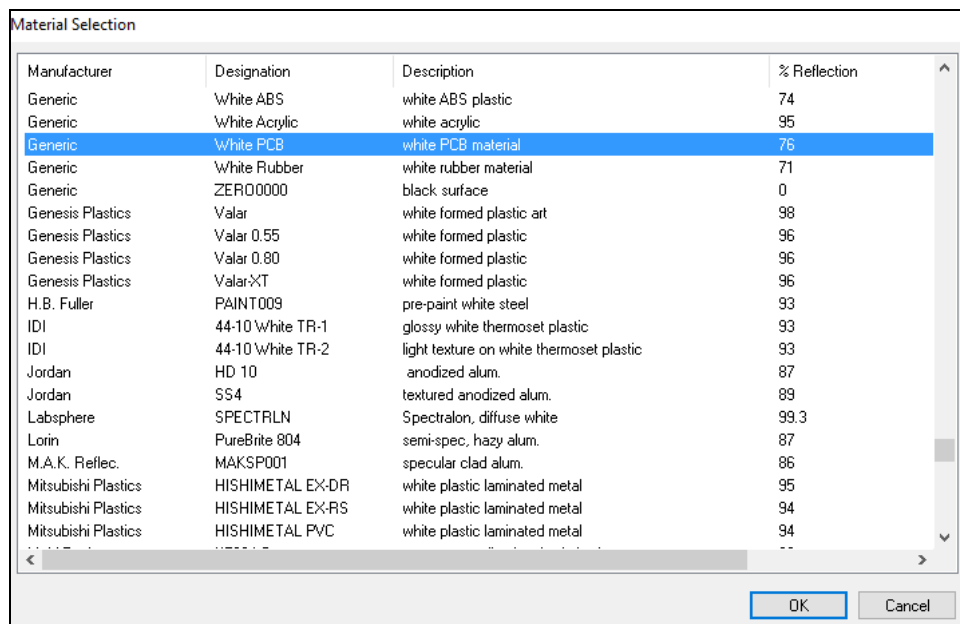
Material Selection

| Manufacturer | Designation | Description | % Reflection |
|---|---|---|---|
| Generic | White ABS | white ABS plastic | 74 |
| Generic | White Acrylic | white acrylic | 95 |
| Generic | White PCB | white PCB material | 76 |
| Generic | White Rubber | white rubber material | 71 |
| Generic | ZERO0000 | black surface | 0 |
| Genesis Plastics | Valar | white formed plastic art | 98 |
| Genesis Plastics | Valar 0.55 | white formed plastic | 96 |
| Genesis Plastics | Valar 0.80 | white formed plastic | 96 |
| Genesis Plastics | Valar-XT | white formed plastic | 96 |
| H.B. Fuller | PAINT009 | pre-paint white steel | 93 |
| IDI | 44-10 White TR-1 | glossy white thermoset plastic | 93 |
| IDI | 44-10 White TR-2 | light texture on white thermoset plastic | 93 |
| Jordan | HD 10 | anodized alum. | 87 |
| Jordan | SS4 | textured anodized alum. | 89 |
| Labsphere | SPECTRLN | Spectralon, diffuse white | 99.3 |
| Lorin | PureBrite 804 | semi-spec, hazy alum. | 87 |
| M.A.K. Reflec. | MAKSP001 | specular clad alum. | 86 |
| Mitsubishi Plastics | HISHIMETAL EX-DR | white plastic laminated metal | 95 |
| Mitsubishi Plastics | HISHIMETAL EX-RS | white plastic laminated metal | 94 |
| Mitsubishi Plastics | HISHIMETAL PVC | white plastic laminated metal | 94 |
| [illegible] | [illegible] | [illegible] | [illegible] |

OK Cancel